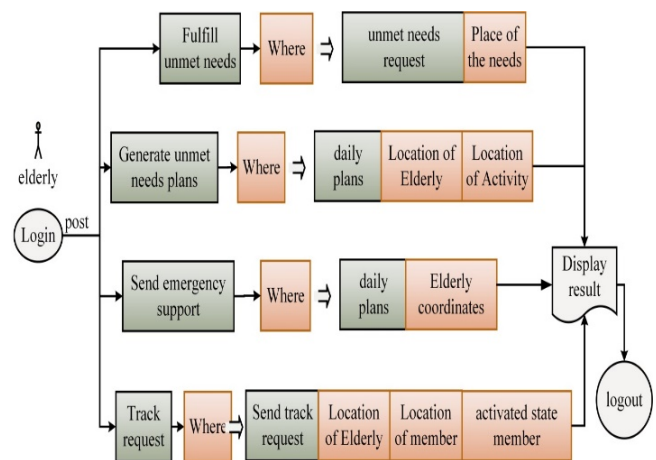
elderly

Login

post

Fulfill unmet needs

Where

unmet needs request

Place of the needs

Generate unmet needs plans

Where

daily plans

Location of Elderly

Location of Activity

Send emergency support

Where

daily plans

Elderly coordinates

Track request

Where

Send track request

Location of Elderly

Location of member

activated state member

Display result

logout